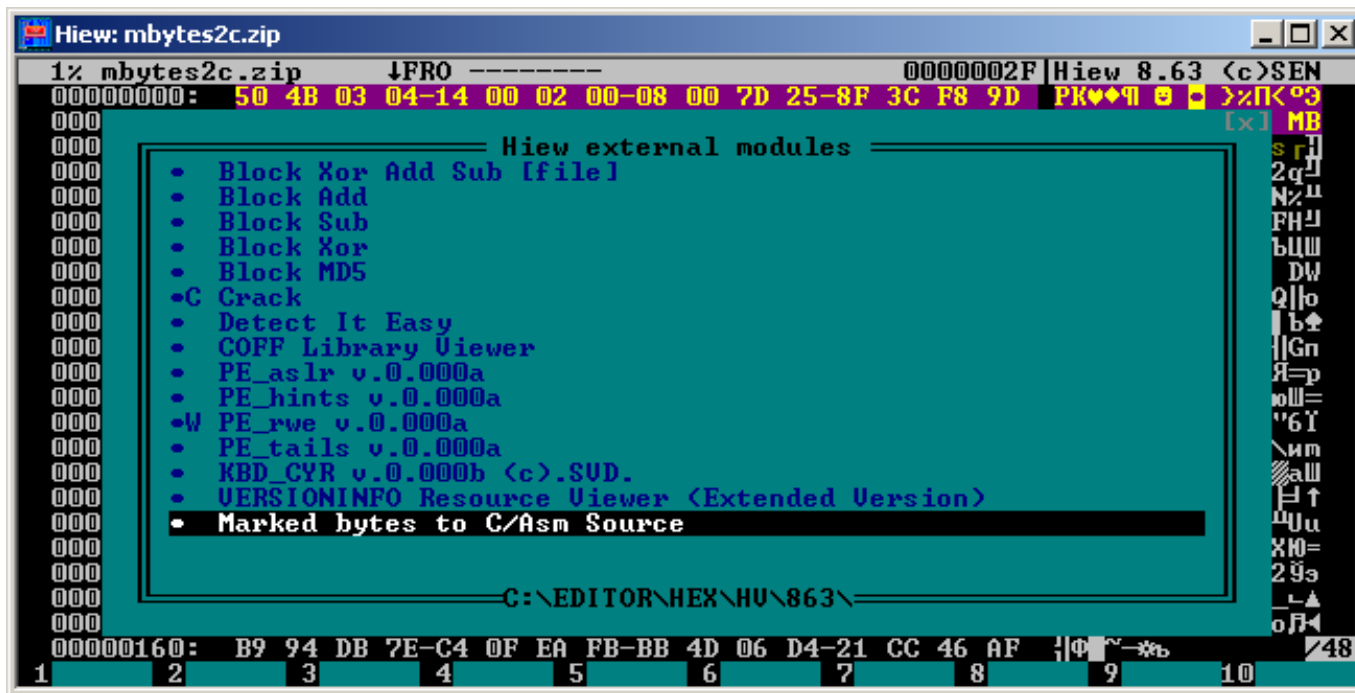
Hiew: mbytes2c.zip

1% mbytes2c.zip ↓FRO -------- 0000002F Hiew 8.63 (c)SEN

00000000: 50 4B 03 04-14 00 02 00-08 00 7D 25-8F 3C F8 9D PK♥♦¶ ☻ ☻ }%П<°Э

[x] MB

Hiew external modules

• Block Xor Add Sub [file]
• Block Add
• Block Sub
• Block Xor
• Block MD5
•C Crack
• Detect It Easy
• COFF Library Viewer
• PE_aslr v.0.000a
• PE_hints v.0.000a
•W PE_rwe v.0.000a
• PE_tails v.0.000a
• KBD_CYR v.0.000b (c).SVD.
• VERSIONINFO Resource Viewer (Extended Version)
• Marked bytes to C/Asm Source

C:\EDITOR\HEX\HV\863\

00000160: B9 94 DB 7E-C4 0F EA FB-BB 4D 06 D4-21 CC 46 AF

1 2 3 4 5 6 7 8 9 10